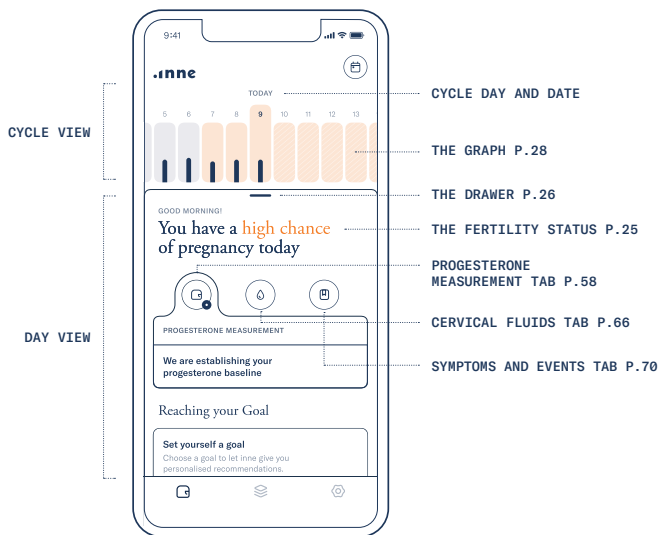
CYCLE VIEW

DAY VIEW

9:41

.inne

TODAY

5 6 7 8 9 10 11 12 13

GOOD MORNING!

You have a high chance of pregnancy today

PROGESTERONE MEASUREMENT

We are establishing your progesterone baseline

Reaching your Goal

Set yourself a goal

Choose a goal to let inne give you personalised recommendations.

CYCLE DAY AND DATE

THE GRAPH P.28

THE DRAWER P.26

THE FERTILITY STATUS P.25

PROGESTERONE MEASUREMENT TAB P.58

CERVICAL FLUIDS TAB P.66

SYMPTOMS AND EVENTS TAB P.70